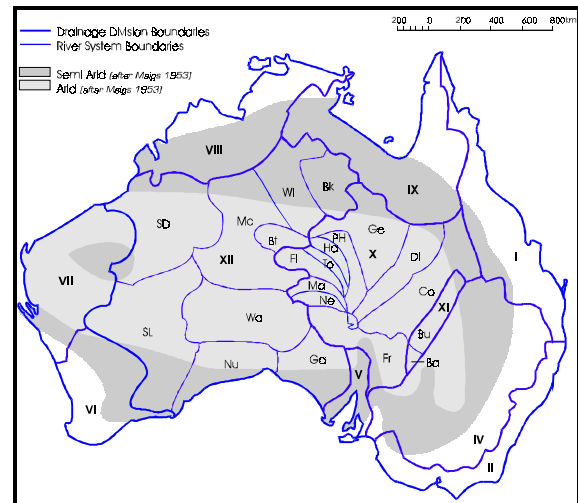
Drainage Division Boundaries
River System Boundaries

Semi Arid (after Meigs 1953)
Arid (after Meigs 1953)

200 0 200 400 600 800km

VIII
Bk
IX
WI
SD
Mc
Ge
BH
XII
Bl
Ho
X
Dl
I
VII
Fl
To
Co
Ma
XI
Ne
SL
Wa
Bu
Fr
Ba
Nu
Ga
V
VI
IV
II